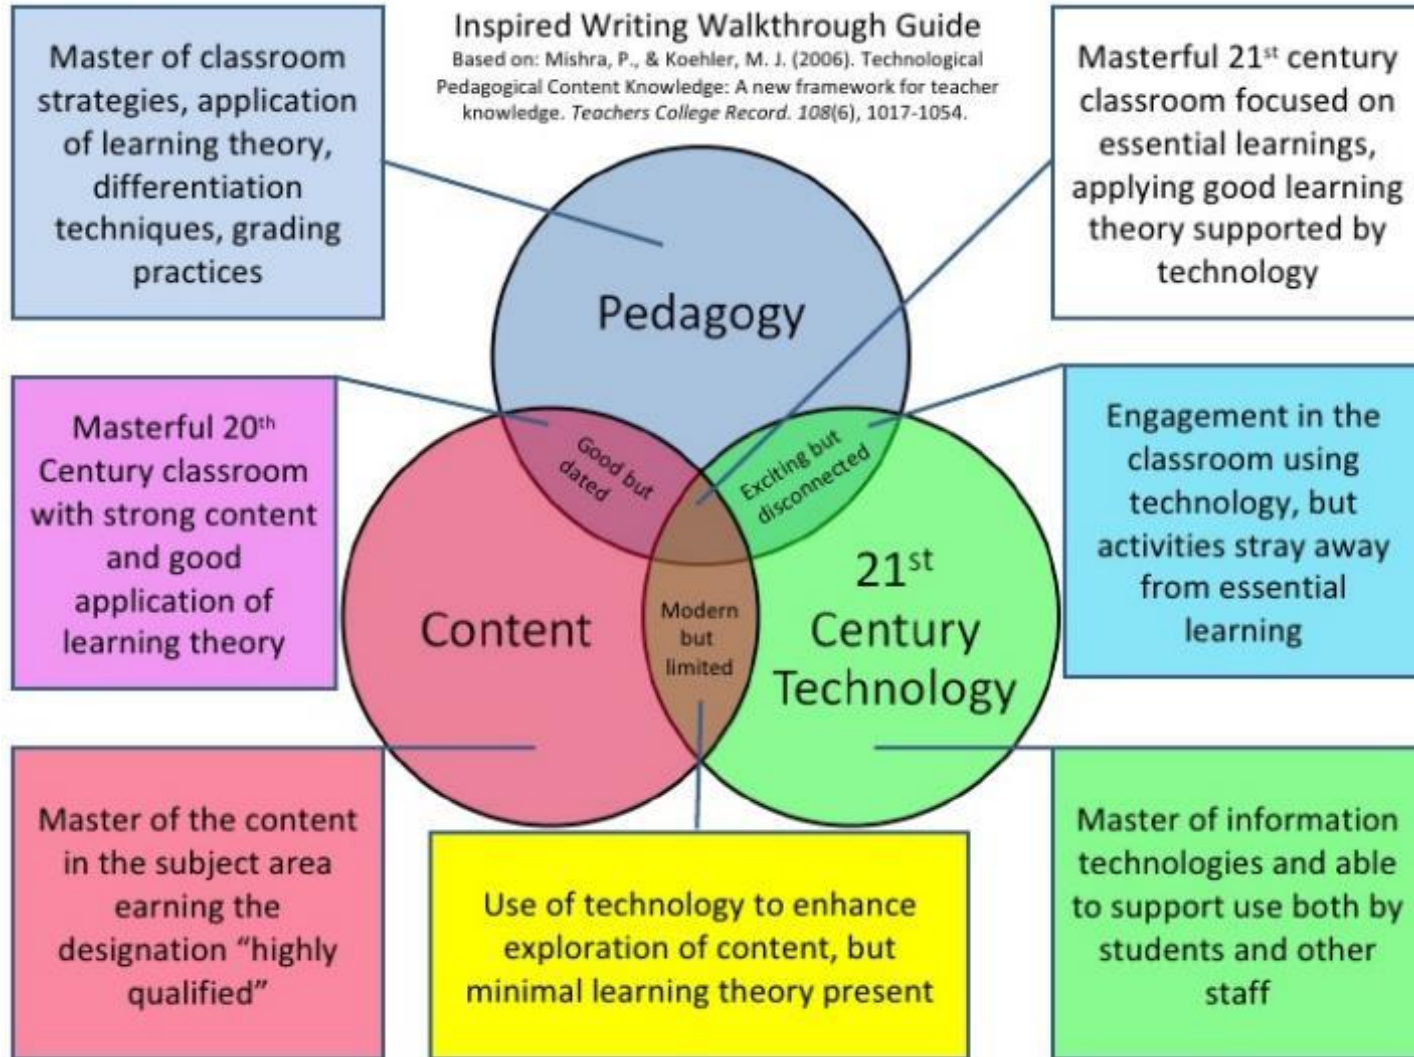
Inspired Writing Walkthrough Guide
Based on: Mishra, P., & Koehler, M. J. (2006). Technological Pedagogical Content Knowledge: A new framework for teacher knowledge. *Teachers College Record. 108*(6), 1017-1054.

Master of classroom strategies, application of learning theory, differentiation techniques, grading practices

Masterful 21$^{st}$ century classroom focused on essential learnings, applying good learning theory supported by technology

Pedagogy

Masterful 20$^{th}$ Century classroom with strong content and good application of learning theory

Good but dated

Exciting but disconnected

Engagement in the classroom using technology, but activities stray away from essential learning

Content

Modern but limited

21$^{st}$ Century Technology

Master of the content in the subject area earning the designation "highly qualified"

Use of technology to enhance exploration of content, but minimal learning theory present

Master of information technologies and able to support use both by students and other staff